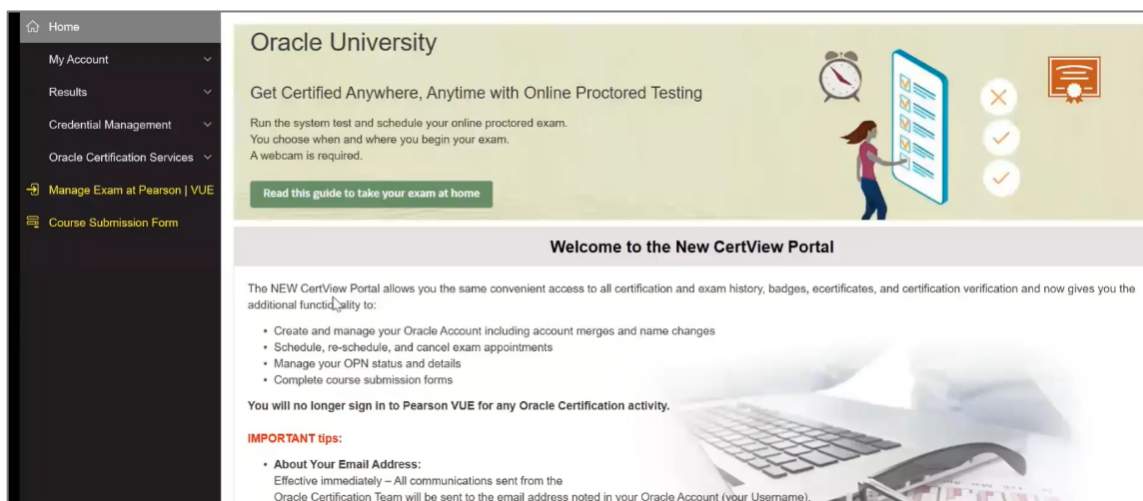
Home
My Account
Results
Credential Management
Oracle Certification Services
Manage Exam at Pearson | VUE
Course Submission Form

Oracle University

Get Certified Anywhere, Anytime with Online Proctored Testing

Run the system test and schedule your online proctored exam.
You choose when and where you begin your exam.
A webcam is required.

Read this guide to take your exam at home

Welcome to the New CertView Portal

The NEW CertView Portal allows you the same convenient access to all certification and exam history, badges, ecertificates, and certification verification and now gives you the additional functionality to:

- Create and manage your Oracle Account including account merges and name changes
- Schedule, re-schedule, and cancel exam appointments
- Manage your OPN status and details
- Complete course submission forms

You will no longer sign in to Pearson VUE for any Oracle Certification activity.

IMPORTANT tips:

- About Your Email Address:
Effective immediately – All communications sent from the Oracle Certification Team will be sent to the email address noted in your Oracle Account (your Username).